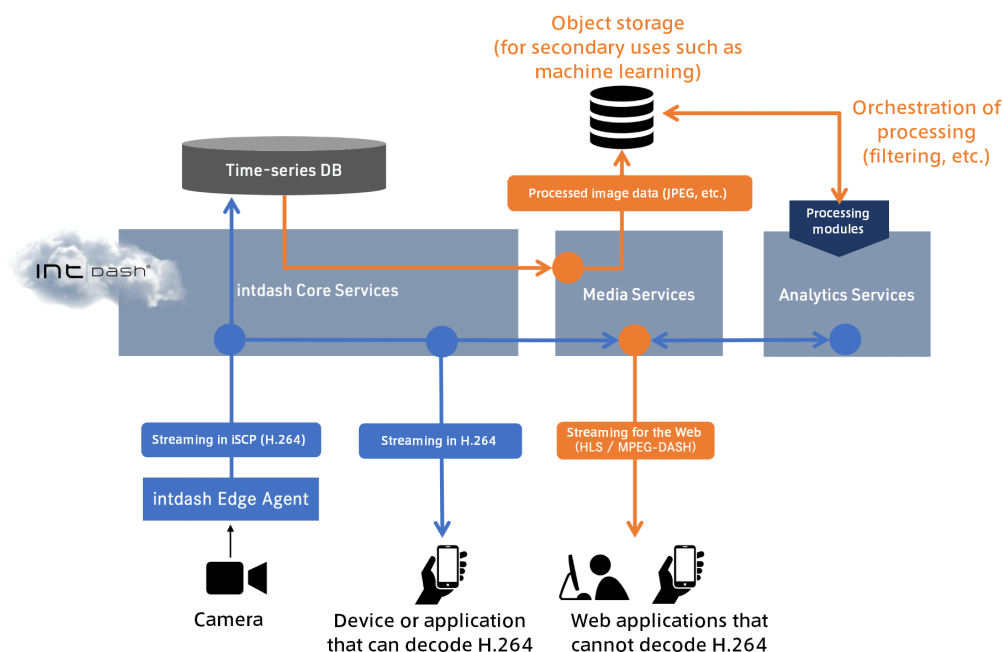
Object storage
(for secondary uses such as machine learning)

Orchestration of processing (filtering, etc.)

Time-series DB

Processed image data (JPEG, etc.)

Processing modules

INT DASH®

intdash Core Services

Media Services

Analytics Services

Streaming in iSCP (H.264)

Streaming in H.264

Streaming for the Web
(HLS / MPEG-DASH)

intdash Edge Agent

Camera

Device or application that can decode H.264

Web applications that cannot decode H.264